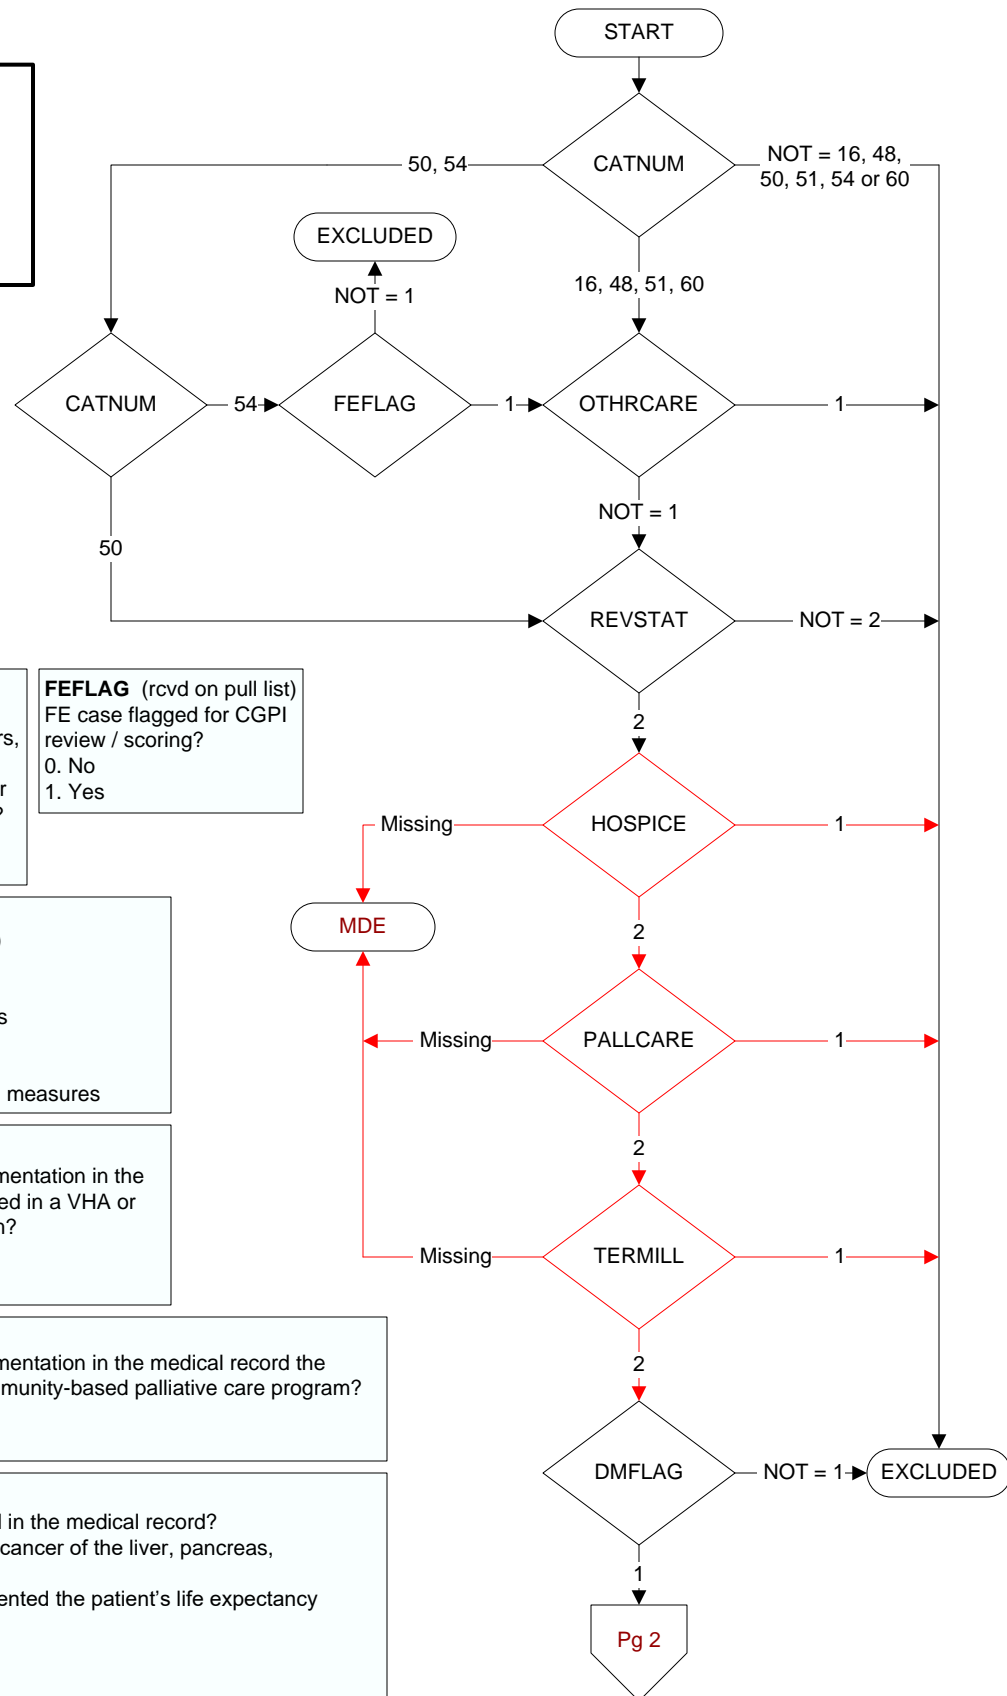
START

CATNUM

50, 54

NOT = 16, 48, 50, 51, 54 or 60

EXCLUDED

16, 48, 51, 60

NOT = 1

CATNUM

54

FEFLAG

1

OTHRCARE

1

NOT = 1

50

REVSTAT

NOT = 2

rs,

r

?

**FEFLAG** (rcvd on pull list)
FE case flagged for CGPI review / scoring?
0. No
1. Yes

2

Missing

HOSPICE

1

MDE

2

s

Missing

PALLCARE

1

measures

2

mentation in the
ed in a VHA or
n?

Missing

TERMILL

1

2

mentation in the medical record the
munity-based palliative care program?

DMFLAG

NOT = 1

EXCLUDED

l in the medical record?
cancer of the liver, pancreas,

ented the patient's life expectancy

1

Pg 2